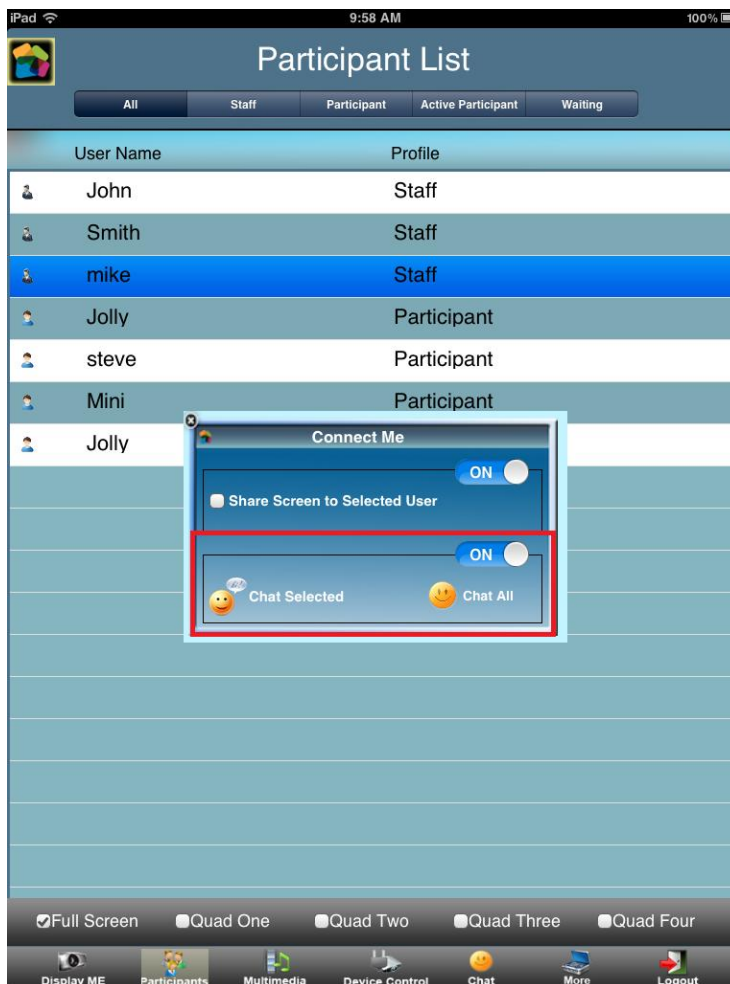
iPad 9:58 AM 100%

Participant List

All | Staff | Participant | Active Participant | Waiting

| User Name | Profile |
|---|---|
| John | Staff |
| Smith | Staff |
| mike | Staff |
| Jolly | Participant |
| steve | Participant |
| Mini | Participant |
| Jolly | |

Connect Me

ON

Share Screen to Selected User

ON

Chat Selected

Chat All

Full Screen Quad One Quad Two Quad Three Quad Four

Display ME Participants Multimedia Device Control Chat More Logout